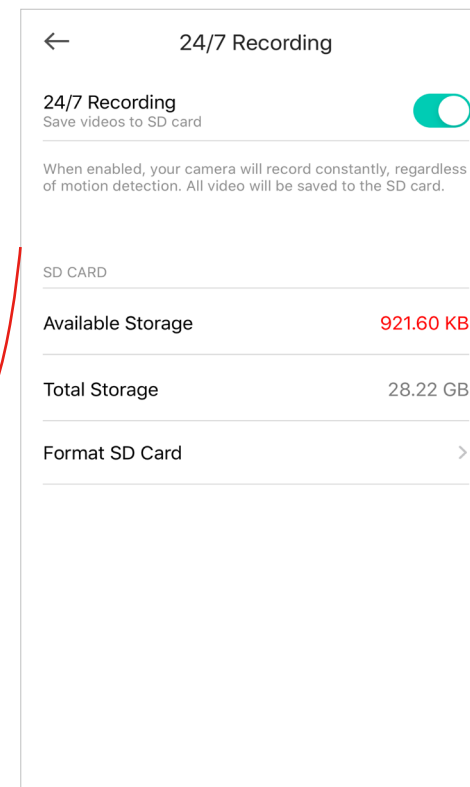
24/7 Recording

24/7 Recording
Save videos to SD card

When enabled, your camera will record constantly, regardless of motion detection. All video will be saved to the SD card.

SD CARD

Available Storage 921.60 KB

Total Storage 28.22 GB

Format SD Card